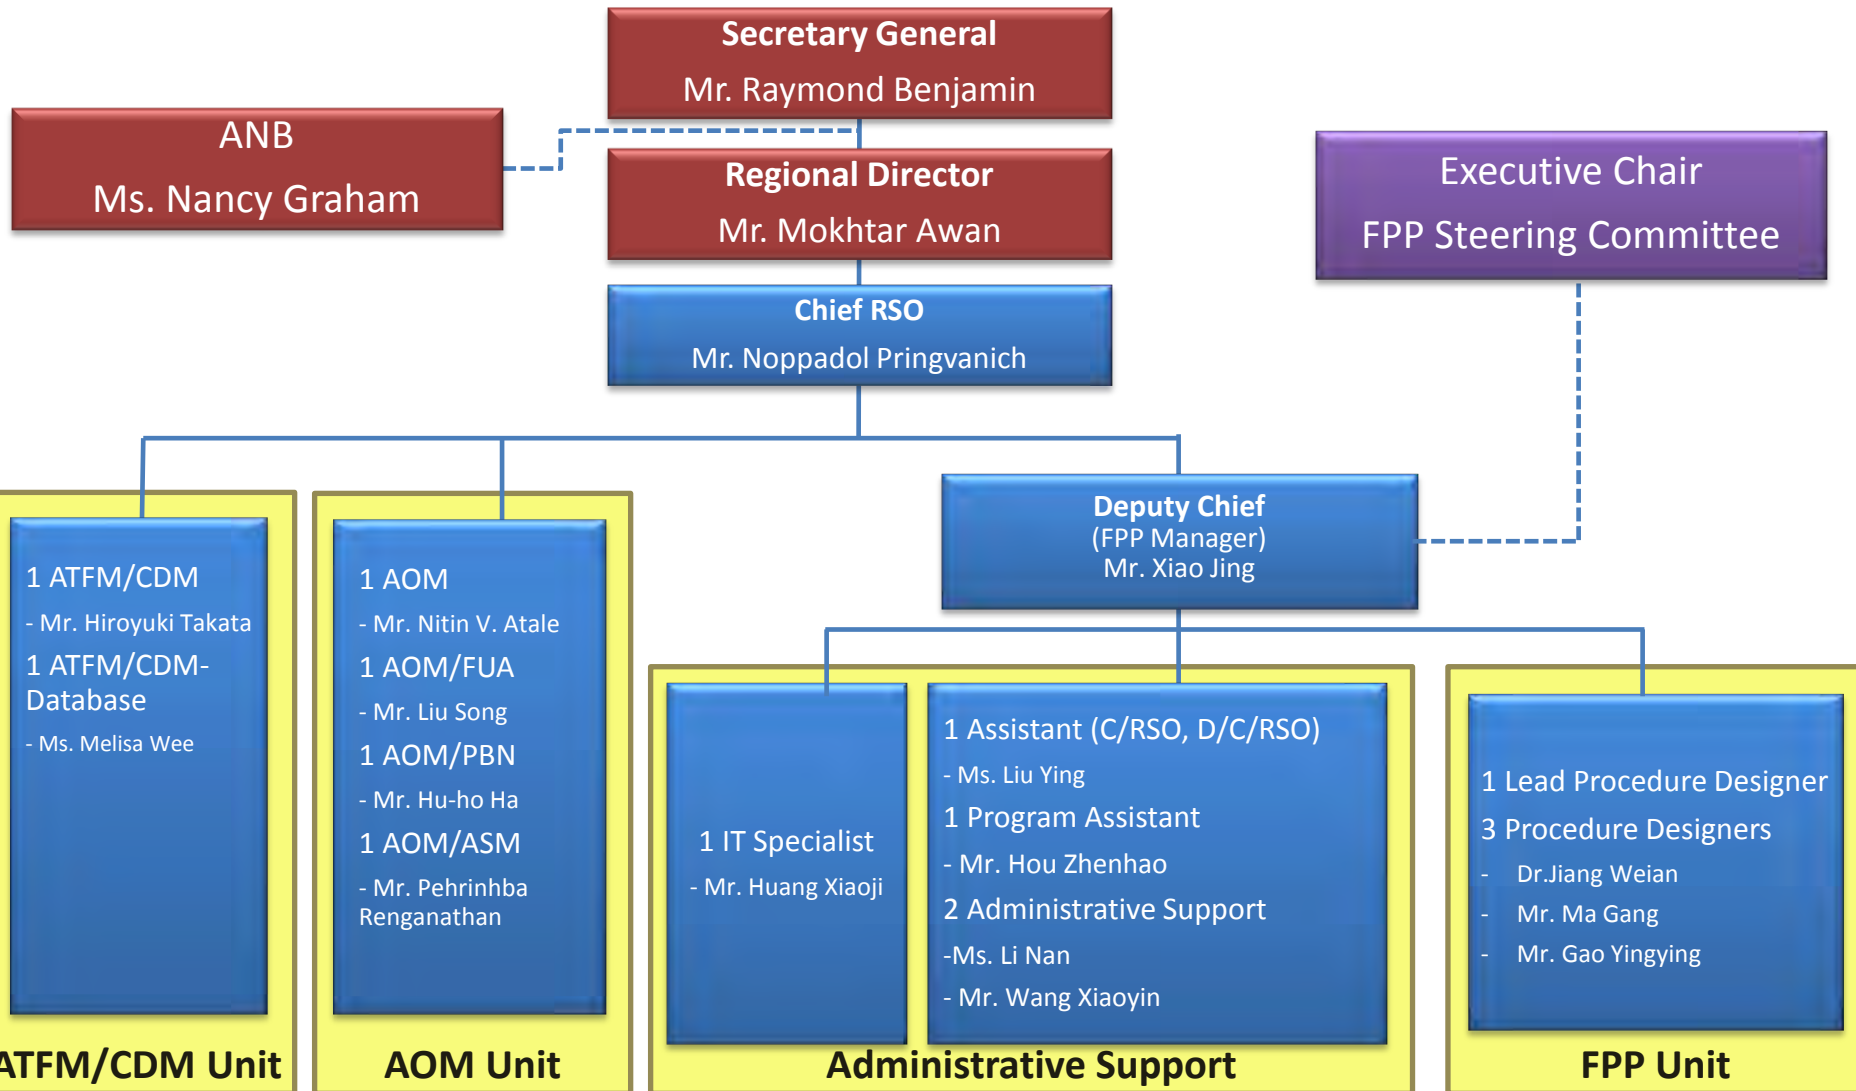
Secretary General
Mr. Raymond Benjamin

ANB
Ms. Nancy Graham

Regional Director
Mr. Mokhtar Awan

Executive Chair
FPP Steering Committee

Chief RSO
Mr. Noppadol Pringvanich

Deputy Chief
(FPP Manager)
Mr. Xiao Jing

1 ATFM/CDM
- Mr. Hiroyuki Takata
1 ATFM/CDM-Database
- Ms. Melisa Wee

ATFM/CDM Unit

1 AOM
- Mr. Nitin V. Atale
1 AOM/FUA
- Mr. Liu Song
1 AOM/PBN
- Mr. Hu-ho Ha
1 AOM/ASM
- Mr. Pehrinhba Renganathan

AOM Unit

1 IT Specialist
- Mr. Huang Xiaoji

1 Assistant (C/RSO, D/C/RSO)
- Ms. Liu Ying
1 Program Assistant
- Mr. Hou Zhenhao
2 Administrative Support
-Ms. Li Nan
- Mr. Wang Xiaoyin

Administrative Support

1 Lead Procedure Designer
3 Procedure Designers
- Dr.Jiang Weian
- Mr. Ma Gang
- Mr. Gao Yingying

FPP Unit